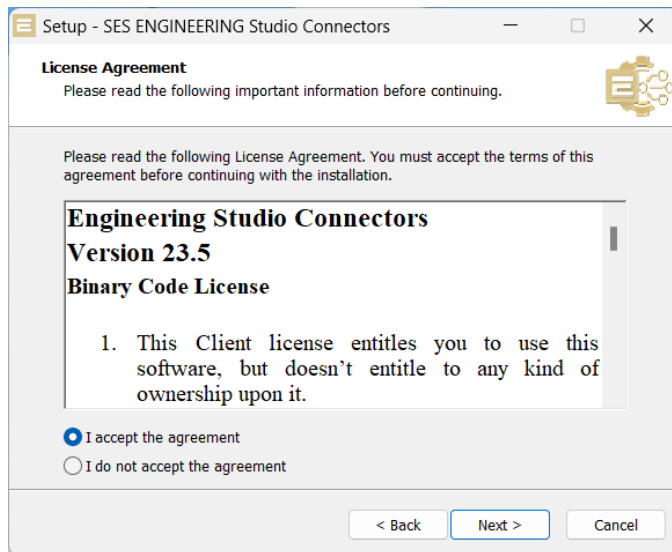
Setup - SES ENGINEERING Studio Connectors

License Agreement
Please read the following important information before continuing.

Please read the following License Agreement. You must accept the terms of this agreement before continuing with the installation.

Engineering Studio Connectors
Version 23.5
Binary Code License

1. This Client license entitles you to use this software, but doesn’t entitle to any kind of ownership upon it.

I accept the agreement
I do not accept the agreement

< Back
Next >
Cancel